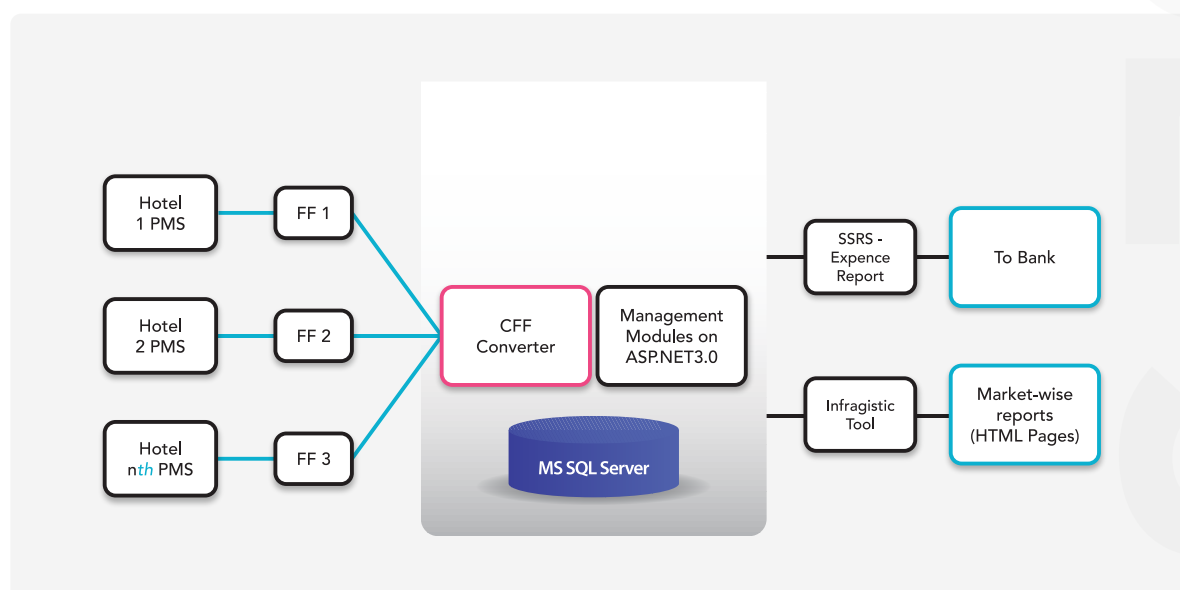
Hotel 1 PMS

FF 1

Hotel 2 PMS

FF 2

Hotel nth PMS

FF 3

CFF Converter

Management Modules on ASP.NET3.0

MS SQL Server

SSRS - Expence Report

To Bank

Infragistic Tool

Market-wise reports (HTML Pages)